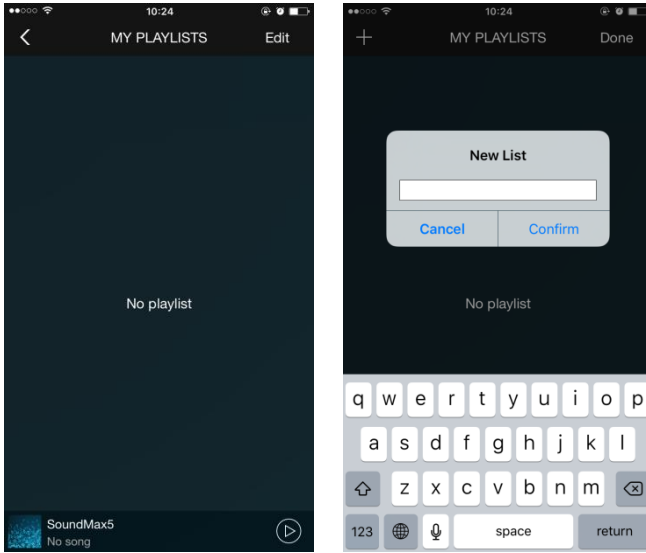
10:24

MY PLAYLISTS

Edit

No playlist

SoundMax5

No song

10:24

MY PLAYLISTS

Done

New List

Cancel

Confirm

No playlist

q w e r t y u i o p

a s d f g h j k l

z x c v b n m

123

space

return